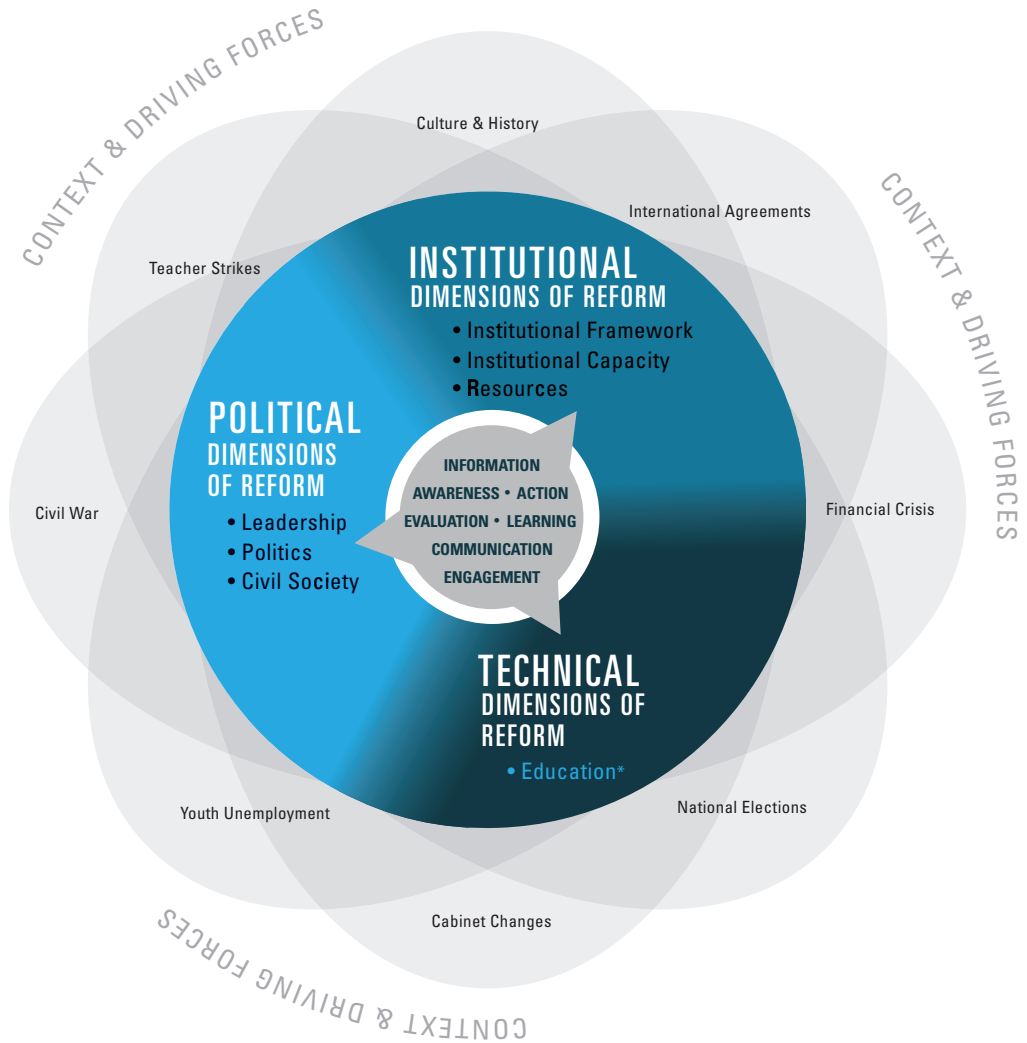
CONTEXT & DRIVING FORCES

Culture & History

International Agreements

CONTEXT & DRIVING FORCES

Teacher Strikes

INSTITUTIONAL
DIMENSIONS OF REFORM
• Institutional Framework
• Institutional Capacity
• Resources

POLITICAL
DIMENSIONS
OF REFORM
• Leadership
• Politics
• Civil Society

INFORMATION
AWARENESS • ACTION
EVALUATION • LEARNING
COMMUNICATION
ENGAGEMENT

Civil War

Financial Crisis

TECHNICAL
DIMENSIONS OF
REFORM
• Education*

Youth Unemployment

National Elections

Cabinet Changes

CONTEXT & DRIVING FORCES